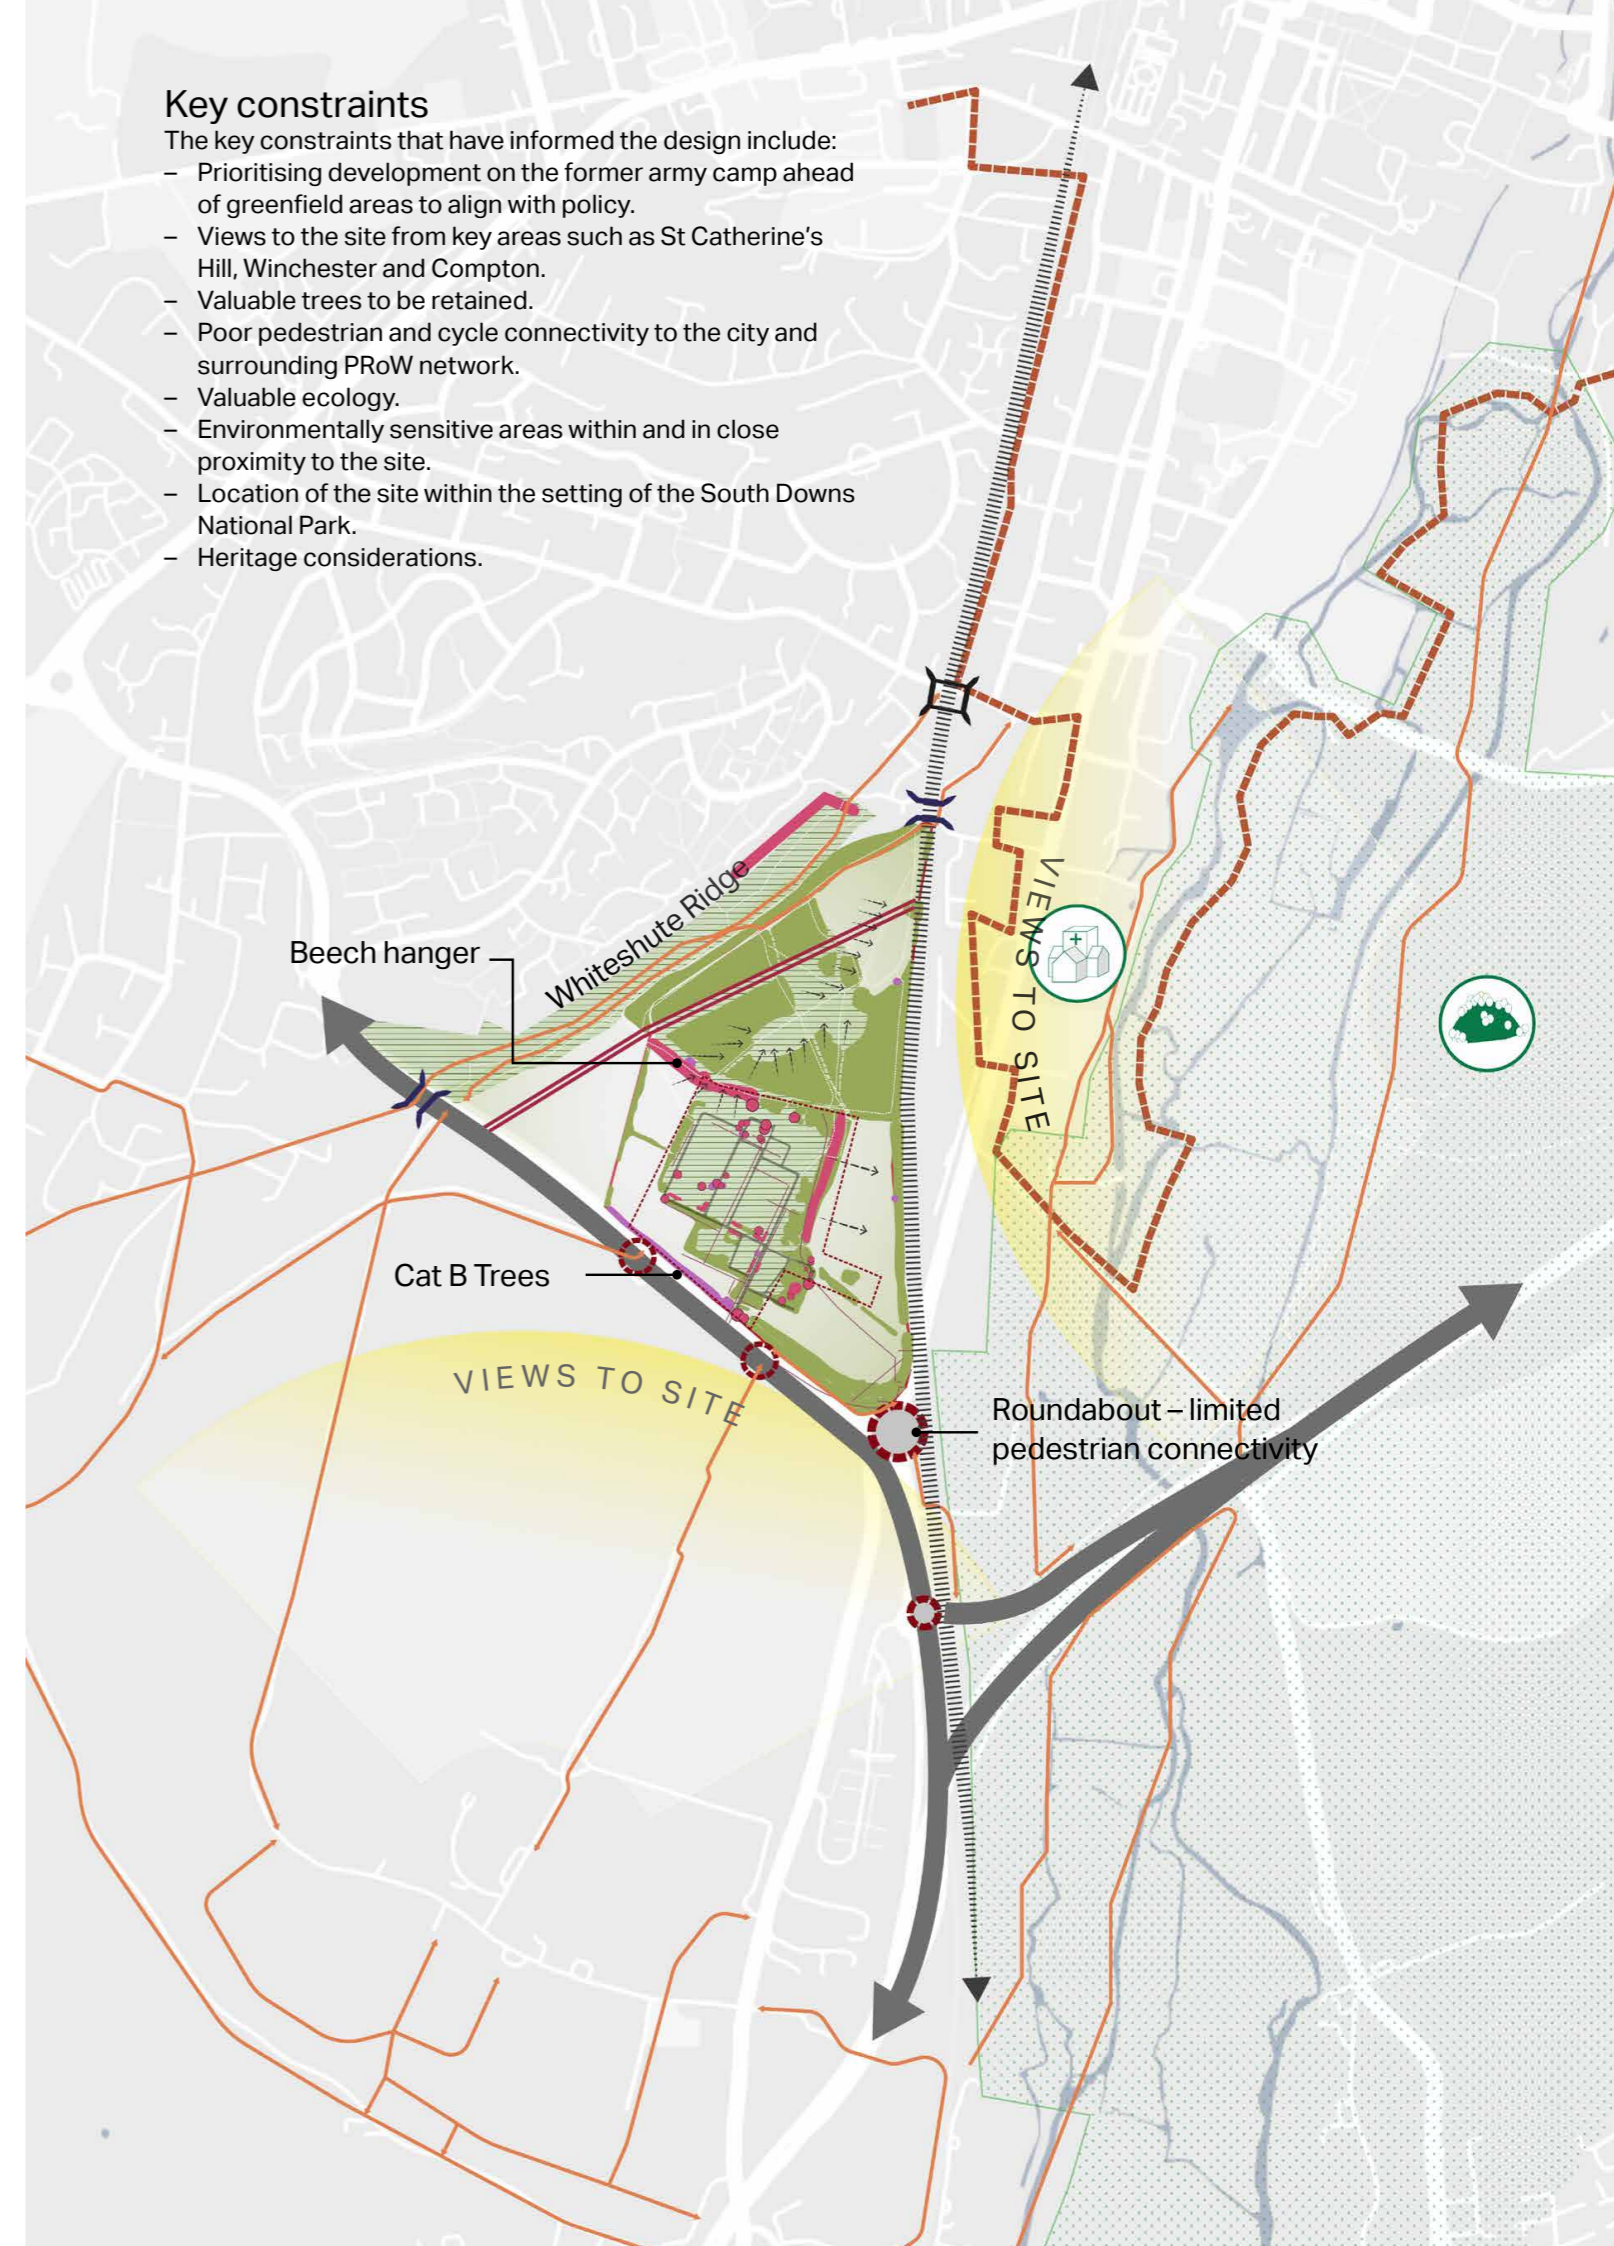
Key constraints
The key constraints that have informed the design include:
– Prioritising development on the former army camp ahead of greenfield areas to align with policy.
– Views to the site from key areas such as St Catherine's Hill, Winchester and Compton.
– Valuable trees to be retained.
– Poor pedestrian and cycle connectivity to the city and surrounding PRoW network.
– Valuable ecology.
– Environmentally sensitive areas within and in close proximity to the site.
– Location of the site within the setting of the South Downs National Park.
– Heritage considerations.

Whiteshute Ridge

Beech hanger

VIEWS TO SITE

Cat B Trees

VIEWS TO SITE

Roundabout – limited pedestrian connectivity